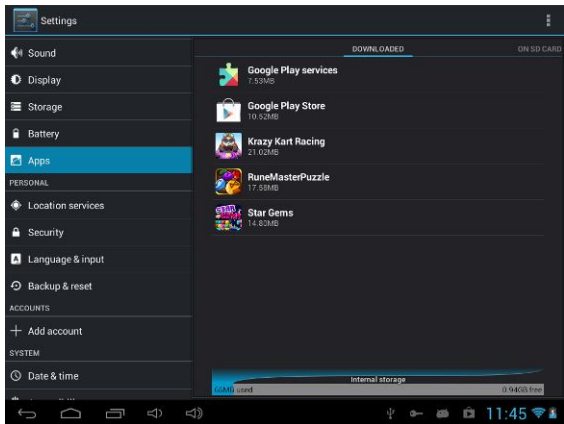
Settings

Sound
Display
Storage
Battery
Apps
PERSONAL
Location services
Security
Language & input
Backup & reset
ACCOUNTS
Add account
SYSTEM
Date & time

DOWNLOADED
ON SD CARD

Google Play services
7.53MB
Google Play Store
10.52MB
Krazy Kart Racing
21.02MB
RuneMasterPuzzle
17.58MB
Star Gems
14.83MB

Internal storage
68MB used
0.94GB free

11:45